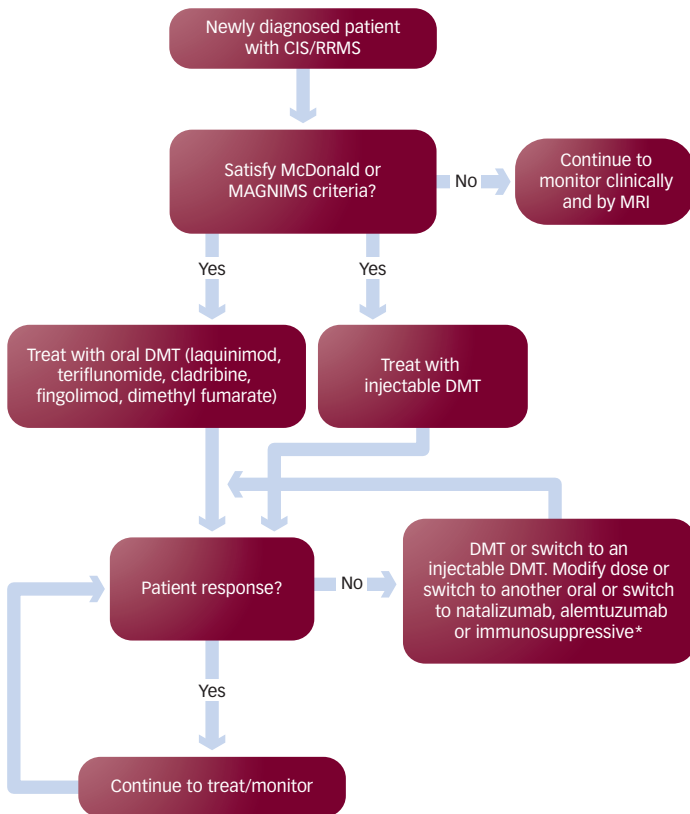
Newly diagnosed patient with CIS/RRMS

Satisfy McDonald or MAGNIMS criteria?

No

Continue to monitor clinically and by MRI

Yes

Yes

Treat with oral DMT (laquinimod, teriflunomide, cladribine, fingolimod, dimethyl fumarate)

Treat with injectable DMT

Patient response?

No

DMT or switch to an injectable DMT. Modify dose or switch to another oral or switch to natalizumab, alemtuzumab or immunosuppressive*

Yes

Continue to treat/monitor